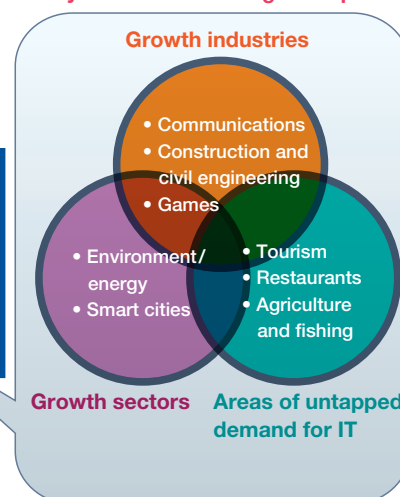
Growth industries

• Communications
• Construction and civil engineering
• Games

• Environment/ energy
• Smart cities

• Tourism
• Restaurants
• Agriculture and fishing

Growth sectors

Areas of untapped demand for IT